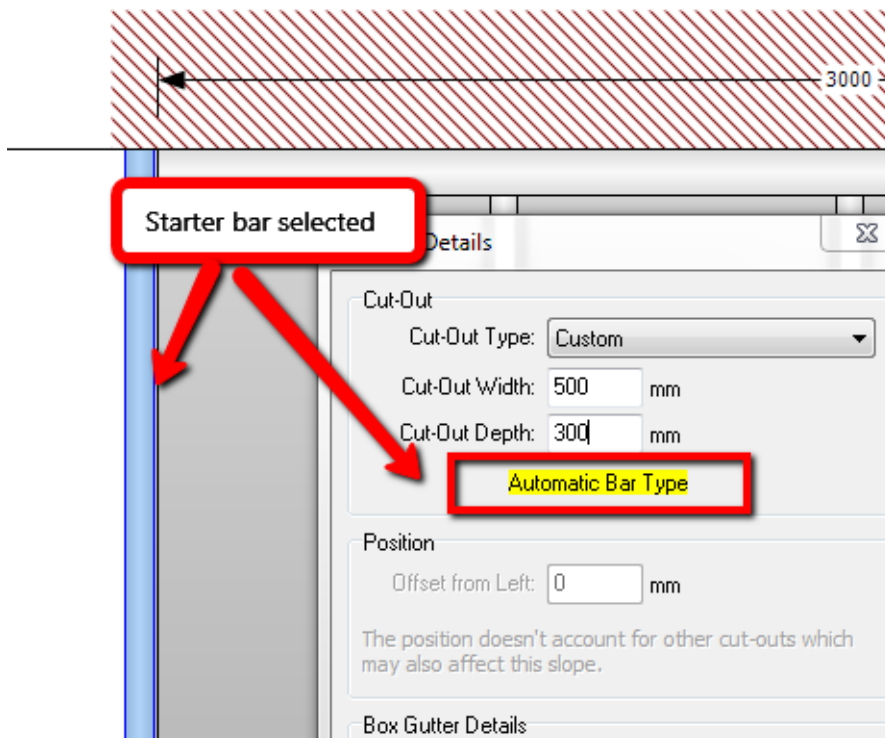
3000

Starter bar selected

Details

Cut-Out

Cut-Out Type: Custom

Cut-Out Width: 500 mm

Cut-Out Depth: 300 mm

Automatic Bar Type

Position

Offset from Left: 0 mm

The position doesn't account for other cut-outs which may also affect this slope.

Box Gutter Details